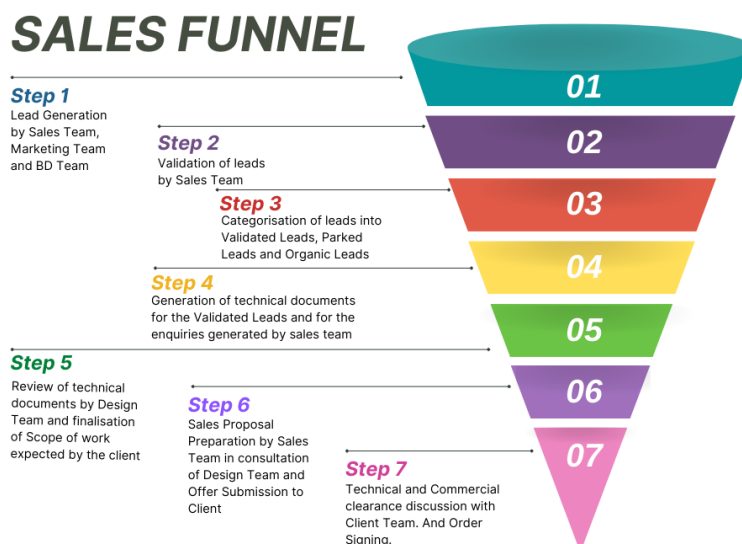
SALES FUNNEL

Step 1
Lead Generation by Sales Team, Marketing Team and BD Team

01

Step 2
Validation of leads by Sales Team

02

Step 3
Categorisation of leads into Validated Leads, Parked Leads and Organic Leads

03

Step 4
Generation of technical documents for the Validated Leads and for the enquiries generated by sales team

04

05

Step 5
Review of technical documents by Design Team and finalisation of Scope of work expected by the client

06

Step 6
Sales Proposal Preparation by Sales Team in consultation of Design Team and Offer Submission to Client

07

Step 7
Technical and Commercial clearance discussion with Client Team. And Order Signing.